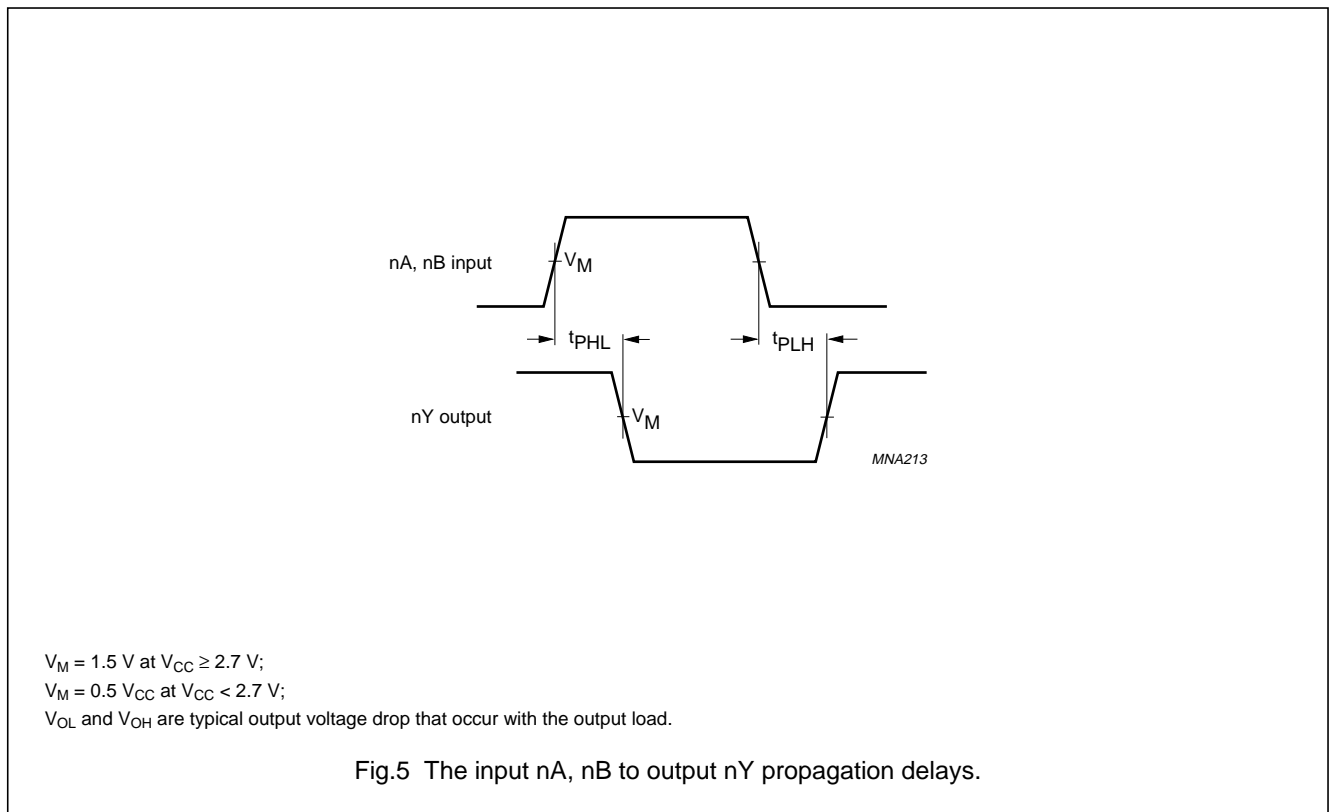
nA, nB input

$V_M$

$t_{PHL}$

$t_{PLH}$

nY output

$V_M$

MNA213

$V_M = 1.5$ V at $V_{CC} \geq 2.7$ V;

$V_M = 0.5$ $V_{CC}$ at $V_{CC} < 2.7$ V;

$V_{OL}$ and $V_{OH}$ are typical output voltage drop that occur with the output load.

Fig.5 The input nA, nB to output nY propagation delays.